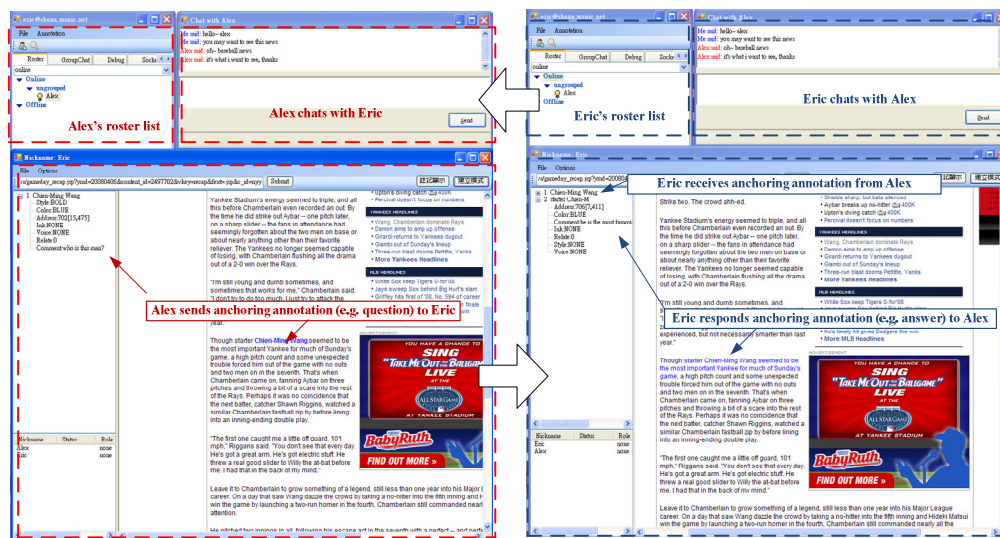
eric@shana.mcmc.net
File Annotation
Roster GroupChat Debug Socks
online
Online
ungrouped
Alex
Offline
Alex's roster list

Chat with Alex
Me said: hello~alex
Me said: you may want to see this news
Alex said: oh~ baseball news
Alex said: it's what i want to see, thanks
Alex chats with Eric
Send

Nickname: Eric
File Options
Submit
1. Chien-Ming Wang
Style:BOLD
Color:BLUE
Address:702[15,475]
Ink:NONE
Voice:NONE
Relate:0
Comment:who is this man?

Alex sends anchoring annotation (e.g. question) to Eric

Yankee Stadium's energy seemed to triple, and all this before Chamberlain even recorded an out. By the time he did strike out Aybar -- one pitch later, on a sharp slider -- the fans in attendance had seemingly forgotten about the two men on base or about nearly anything other than their favorite reliever. The Yankees no longer seemed capable of losing, with Chamberlain flushing all the drama out of a 2-0 win over the Rays.

"I'm still young and dumb sometimes, and sometimes that works for me," Chamberlain said.

Though starter Chien-Ming Wang seemed to be the most important Yankee for much of Sunday's game, a high pitch count and some unexpected trouble forced him out of the game with no outs and two men on in the seventh. That's when Chamberlain came on, fanning Aybar on three pitches and throwing a bit of a scare into the rest of the Rays. Perhaps it was no coincidence that the next batter, catcher Shawn Riggins, watched a similar Chamberlain fastball zip by before lining into an inning-ending double play.

"The first one caught me a little off guard, 101 mph," Riggans said. "You don't see that every day. He's got a great arm. He's got electric stuff. He threw a real good slider to Willy the at-bat before me. I had that in the back of my mind."

Leave it to Chamberlain to grow something of a legend, still less than one year into his Major League career. On a day that saw Wang dazzle the crowd by taking a no-hitter into the fifth inning and Hideki Matsui win the game by launching a two-run homer in the fourth, Chamberlain still commanded nearly all the attention.

YANKEES HEADLINES
Wang, Chamberlain dominate Rays
Damon aims to amp up offense
Girardi returns to Yankees dugout
Giambi out of focus in lineup
Three-run blast dooms Pettitte, Yanks
More Yankees Headlines
MLB HEADLINES
White Sox keep Tigers 0-for-08
Jays sweep Sox behind Big Hurt's slam
Griffey hits first of '08, No. 594 of career

SING "TAKE ME OUT TO THE BALLGAME" LIVE AT THE ALL STAR GAME
BabyRuth
FIND OUT MORE »

Nickname Status Role
Alex none
Eric none

eric@shana.mcmc.net
File Annotation
Roster GroupChat Debug Socks
online
Online
ungrouped
Alex
Offline
Eric's roster list

Chat with Alex
Me said: hello~alex
Me said: you may want to see this news
Alex said: oh~ baseball news
Alex said: it's what i want to see, thanks
Eric chats with Alex
Send

Nickname: Eric
File Options
1. Chien-Ming Wang
2. starter Chien-M
Address:706[7,411]
Color:BLUE
Comment:he is the most famous
Ink:NONE
Relate:0
Style:NONE
Voice:NONE

Eric receives anchoring annotation from Alex
Eric responds anchoring annotation (e.g. answer) to Alex

Strike two. The crowd ahh-ed.

Yankee Stadium's energy seemed to triple, and all this before Chamberlain even recorded an out. By the time he did strike out Aybar -- one pitch later, on a sharp slider -- the fans in attendance had seemingly forgotten about the two men on base or about nearly anything other than their favorite reliever. The Yankees no longer seemed capable of losing, with Chamberlain flushing all the drama out of a 2-0 win over the Rays.

"I'm still young and dumb sometimes, and experienced, but not necessarily smarter than last year."

Though starter Chien-Ming Wang seemed to be the most important Yankee for much of Sunday's game, a high pitch count and some unexpected trouble forced him out of the game with no outs and two men on in the seventh. That's when Chamberlain came on, fanning Aybar on three pitches and throwing a bit of a scare into the rest of the Rays. Perhaps it was no coincidence that the next batter, catcher Shawn Riggins, watched a similar Chamberlain fastball zip by before lining into an inning-ending double play.

"The first one caught me a little off guard, 101 mph," Riggans said. "You don't see that every day. He's got a great arm. He's got electric stuff. He threw a real good slider to Willy the at-bat before me. I had that in the back of my mind."

Leave it to Chamberlain to grow something of a legend, still less than one year into his Major League career. On a day that saw Wang dazzle the crowd by taking a no-hitter into the fifth inning and Hideki Matsui win the game by launching a two-run homer in the fourth, Chamberlain still commanded nearly all the

Aybar breaks up no-hitter 400K
Upton's diving catch 400K
Percival doesn't focus on numbers
YANKEES HEADLINES
Wang, Chamberlain dominate Rays
Damon aims to amp up offense
Girardi returns to Yankees dugout
Giambi out of focus in lineup
Three-run blast dooms Pettitte, Yanks
More Yankees Headlines
MLB HEADLINES
White Sox keep Tigers 0-for-08
More MLB Headlines

SING "TAKE ME OUT TO THE BALLGAME" LIVE AT THE ALL STAR GAME
BabyRuth
AT YANKEE STADIUM
FIND OUT MORE »

Nickname Status Role
Eric none
Alex none